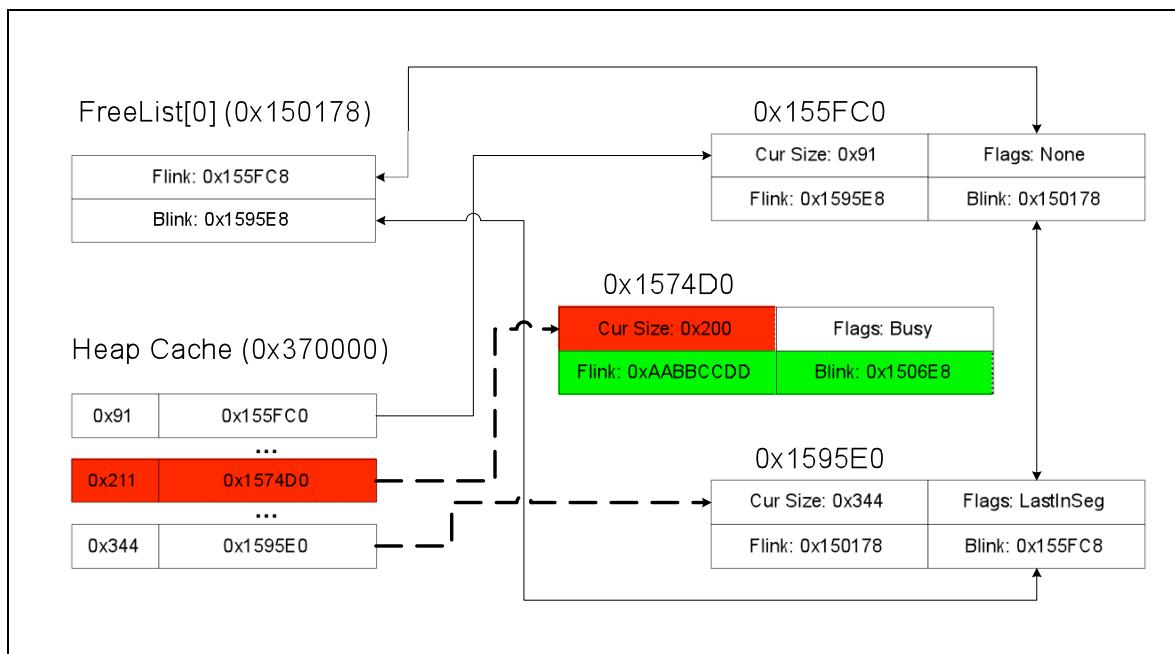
FreeList[0] (0x150178)

| Flink: 0x155FC8 |
|---|
| Blink: 0x1595E8 |

0x155FC0

| Cur Size: 0x91 | Flags: None |
|---|---|
| Flink: 0x1595E8 | Blink: 0x150178 |

0x1574D0

| Cur Size: 0x200 | Flags: Busy |
|---|---|
| Flink: 0xAABBCCDD | Blink: 0x1506E8 |

Heap Cache (0x370000)

| 0x91 | 0x155FC0 |
|---|---|
| ... | |
| 0x211 | 0x1574D0 |
| ... | |
| 0x344 | 0x1595E0 |

0x1595E0

| Cur Size: 0x344 | Flags: LastInSeg |
|---|---|
| Flink: 0x150178 | Blink: 0x155FC8 |